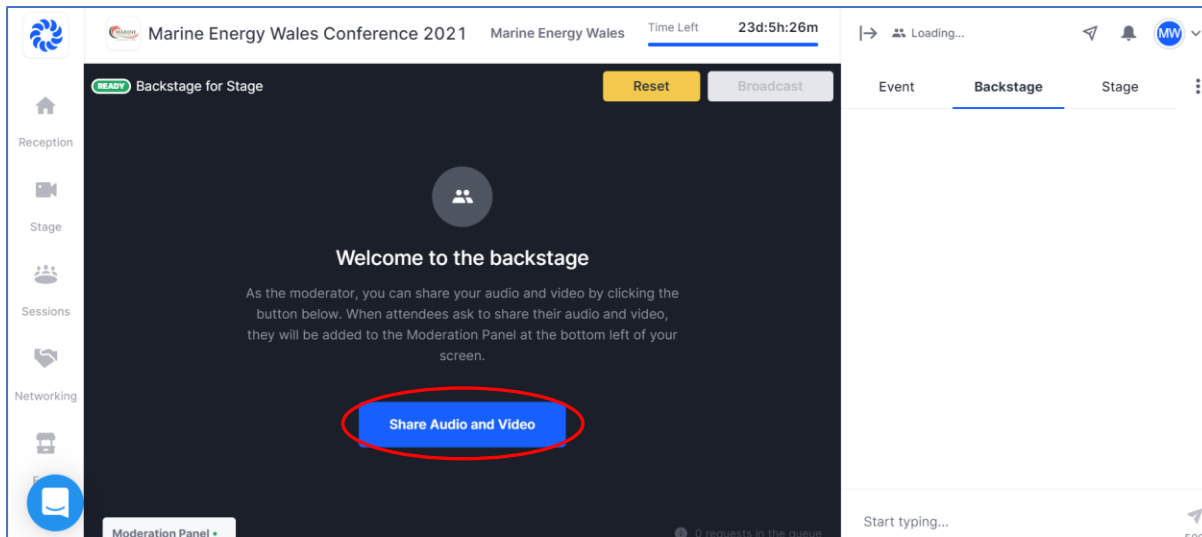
Marine Energy Wales Conference 2021

Marine Energy Wales

Time Left 23d:5h:26m

Loading...

MW

Reception

Stage

Sessions

Networking

READY Backstage for Stage

Reset

Broadcast

Welcome to the backstage

As the moderator, you can share your audio and video by clicking the button below. When attendees ask to share their audio and video, they will be added to the Moderation Panel at the bottom left of your screen.

Share Audio and Video

Moderation Panel

0 requests in the queue

Event

Backstage

Stage

Start typing...